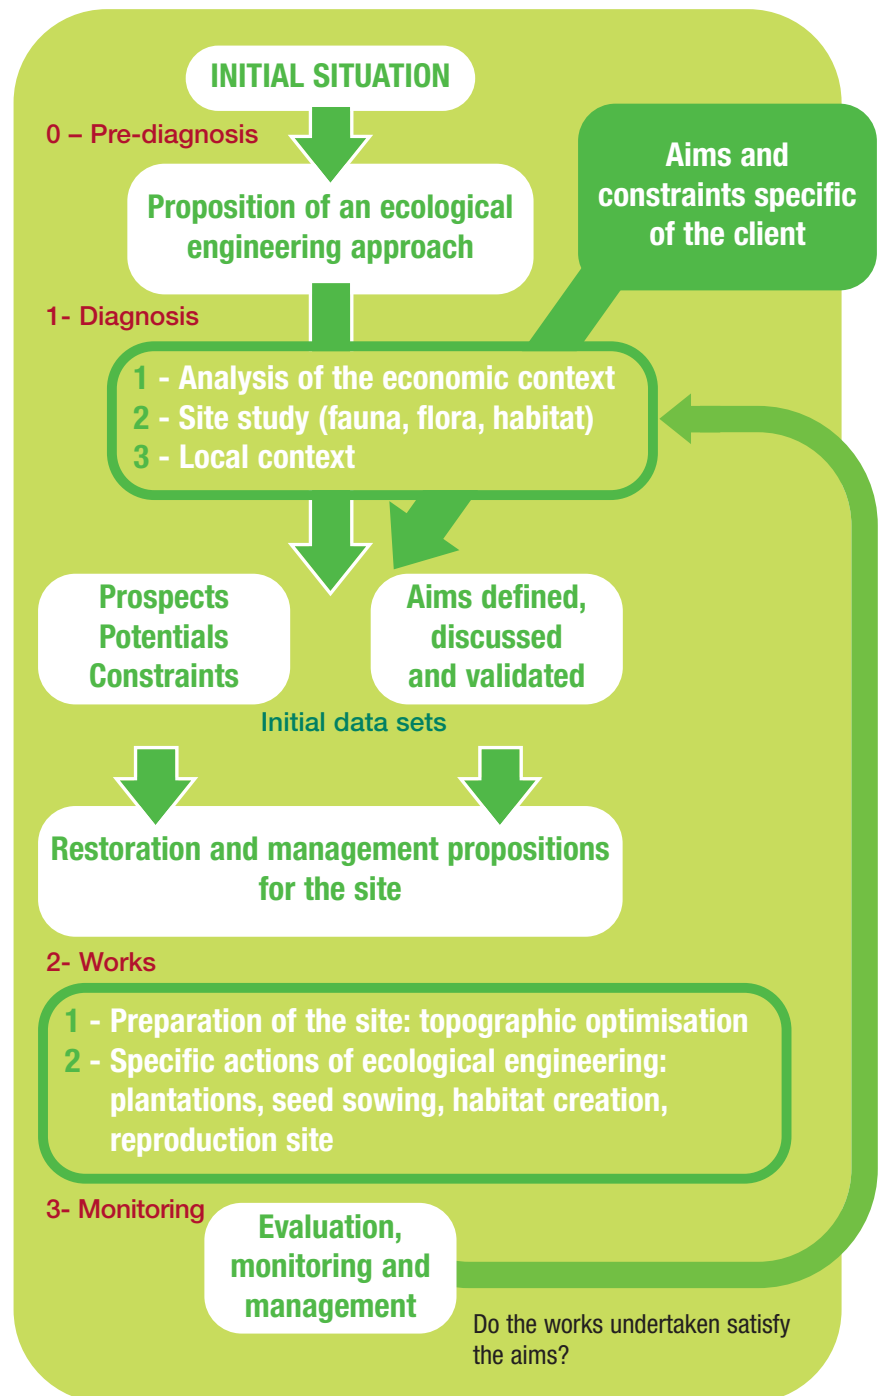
INITIAL SITUATION

0 – Pre-diagnosis

Proposition of an ecological engineering approach

Aims and constraints specific of the client

1- Diagnosis

1 - Analysis of the economic context
2 - Site study (fauna, flora, habitat)
3 - Local context

Prospects
Potentials
Constraints

Aims defined, discussed and validated

Initial data sets

Restoration and management propositions for the site

2- Works

1 - Preparation of the site: topographic optimisation
2 - Specific actions of ecological engineering: plantations, seed sowing, habitat creation, reproduction site

3- Monitoring

Evaluation, monitoring and management

Do the works undertaken satisfy the aims?